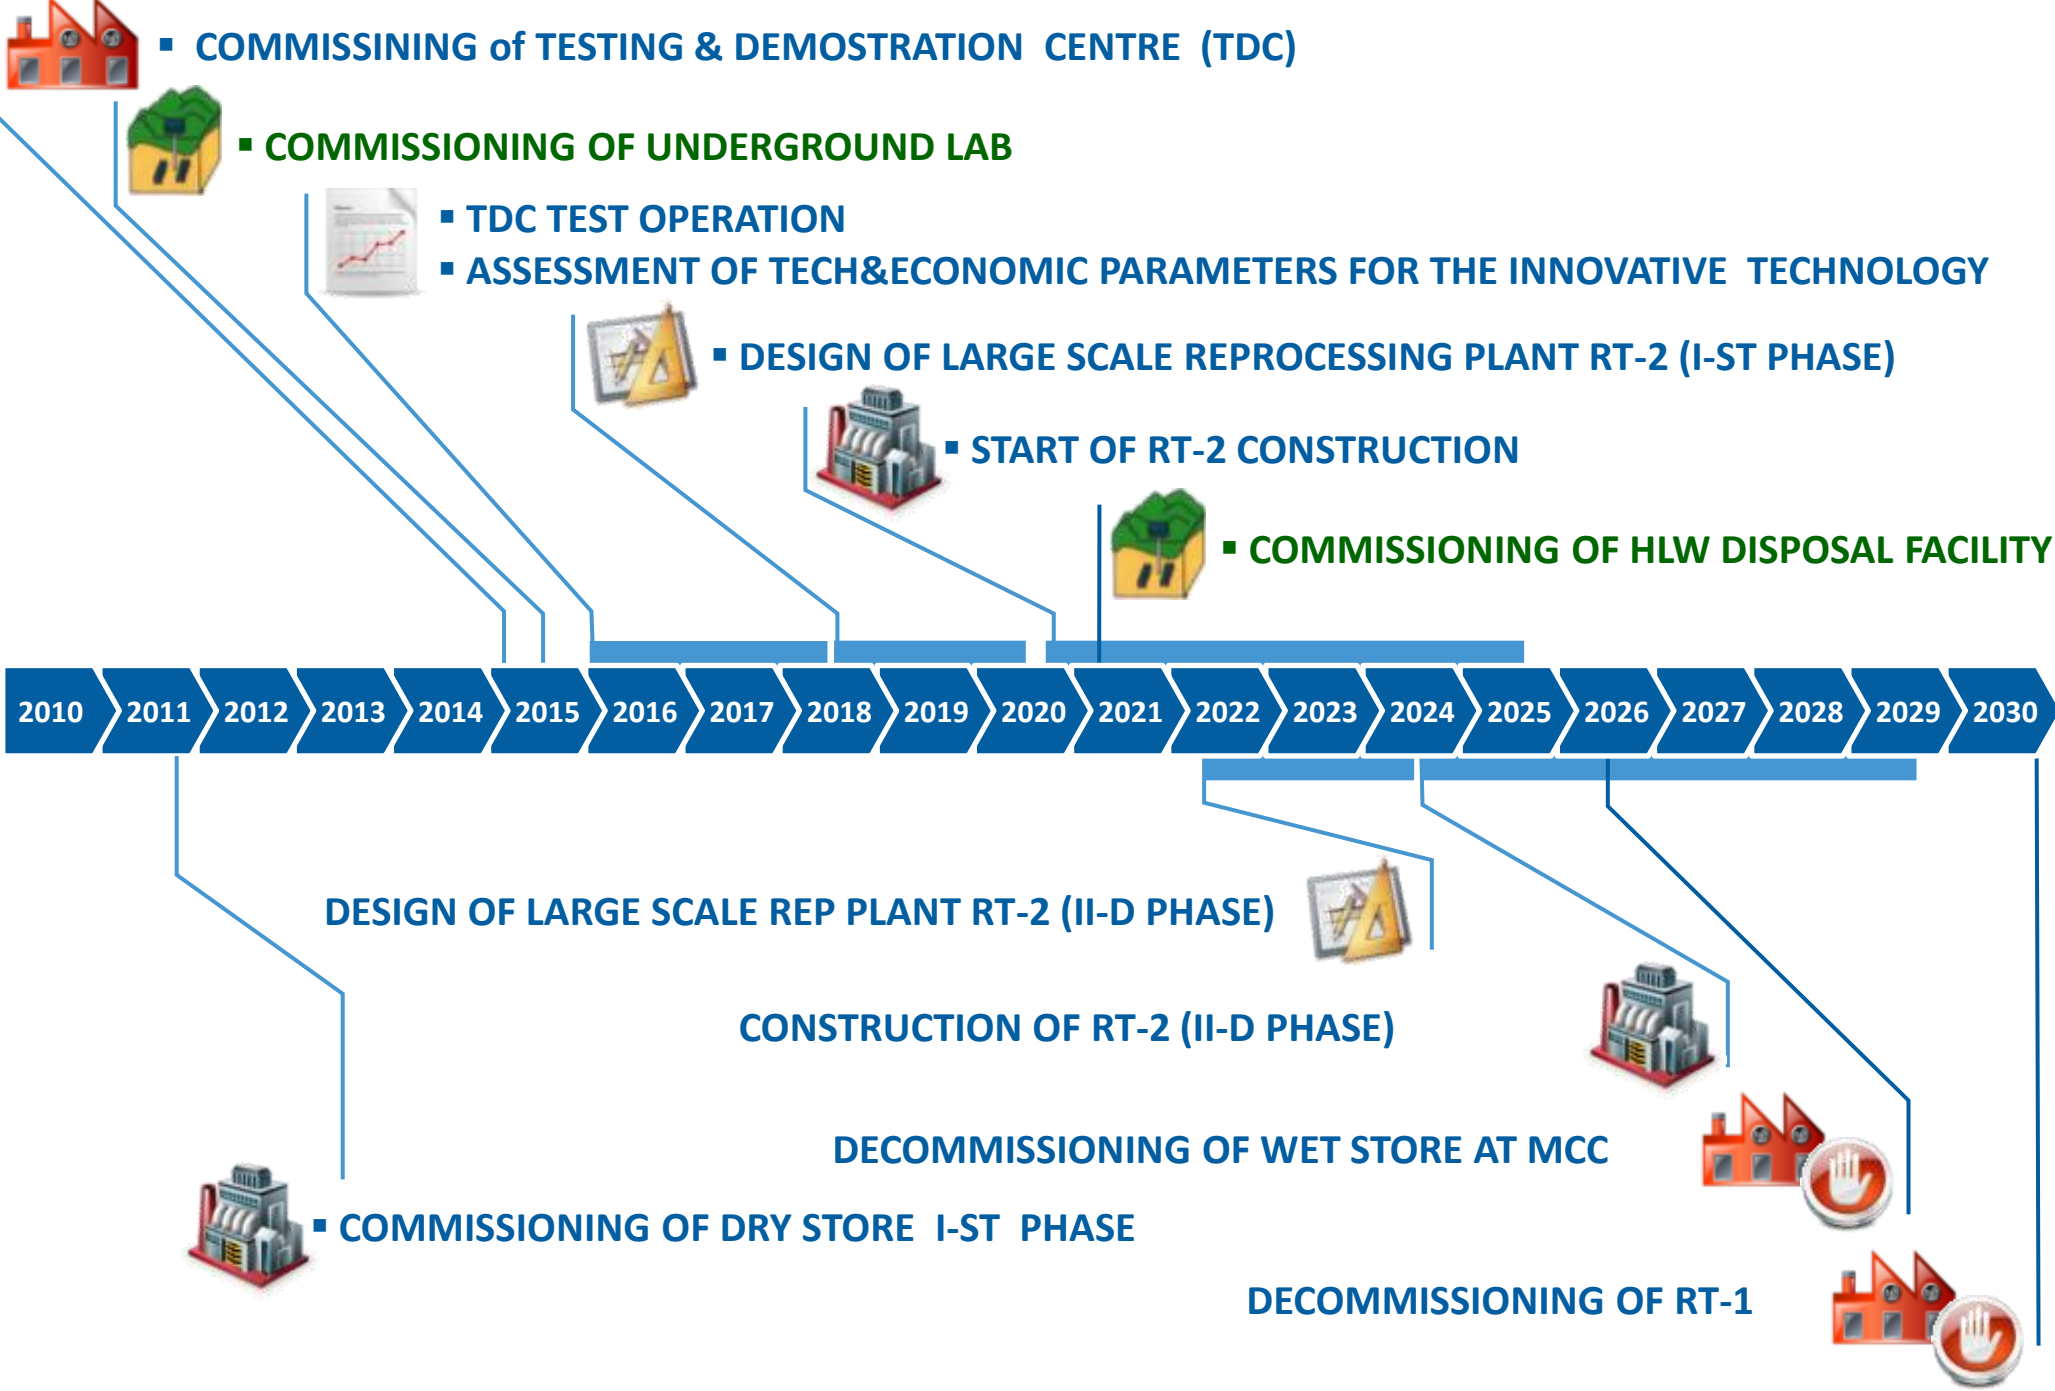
▪ COMMISSINING of TESTING & DEMOSTRATION CENTRE (TDC)

▪ COMMISSIONING OF UNDERGROUND LAB

▪ TDC TEST OPERATION
▪ ASSESSMENT OF TECH&ECONOMIC PARAMETERS FOR THE INNOVATIVE TECHNOLOGY

▪ DESIGN OF LARGE SCALE REPROCESSING PLANT RT-2 (I-ST PHASE)

▪ START OF RT-2 CONSTRUCTION

▪ COMMISSIONING OF HLW DISPOSAL FACILITY

2010 2011 2012 2013 2014 2015 2016 2017 2018 2019 2020 2021 2022 2023 2024 2025 2026 2027 2028 2029 2030

DESIGN OF LARGE SCALE REP PLANT RT-2 (II-D PHASE)

CONSTRUCTION OF RT-2 (II-D PHASE)

DECOMMISSIONING OF WET STORE AT MCC

▪ COMMISSIONING OF DRY STORE I-ST PHASE

DECOMMISSIONING OF RT-1